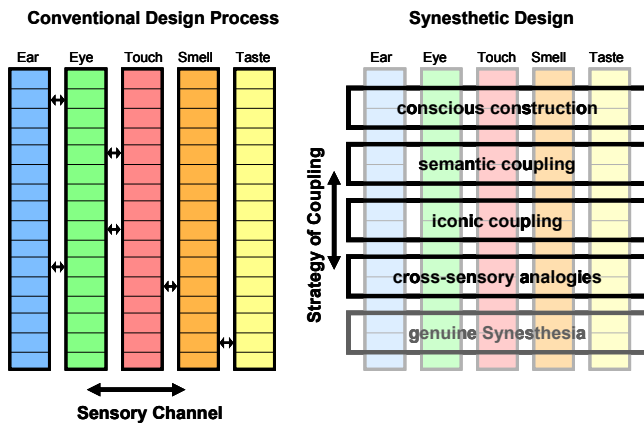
Conventional Design Process

Ear Eye Touch Smell Taste

Sensory Channel

Synesthetic Design

Ear Eye Touch Smell Taste

Strategy of Coupling

conscious construction

semantic coupling

iconic coupling

cross-sensory analogies

genuine Synesthesia